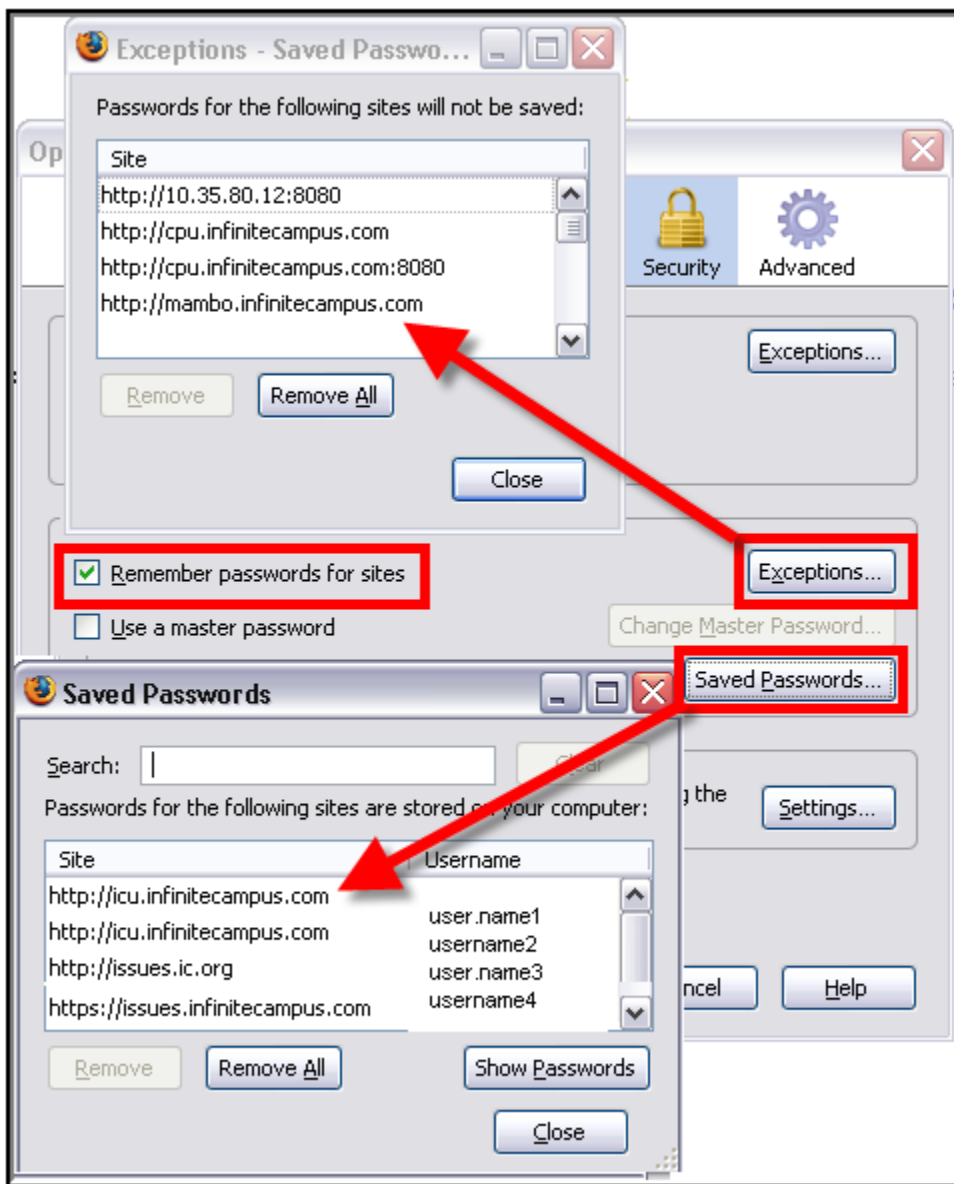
Exceptions - Saved Passwo...

Passwords for the following sites will not be saved:

| Site |
|---|
| http://10.35.80.12:8080 |
| http://cpu.infinitecampus.com |
| http://cpu.infinitecampus.com:8080 |
| http://mambo.infinitecampus.com |

Remove Remove All

Close

Op

Security Advanced

Exceptions...

Remember passwords for sites

Exceptions...

Use a master password

Change Master Password...

Saved Passwords...

Saved Passwords

Search:

Clear

Passwords for the following sites are stored on your computer:

| Site | Username |
|---|---|
| http://icu.infinitecampus.com | user.name1 |
| http://icu.infinitecampus.com | username2 |
| http://issues.ic.org | user.name3 |
| https://issues.infinitecampus.com | username4 |

g the

Settings...

ncel Help

Remove Remove All Show Passwords

Close